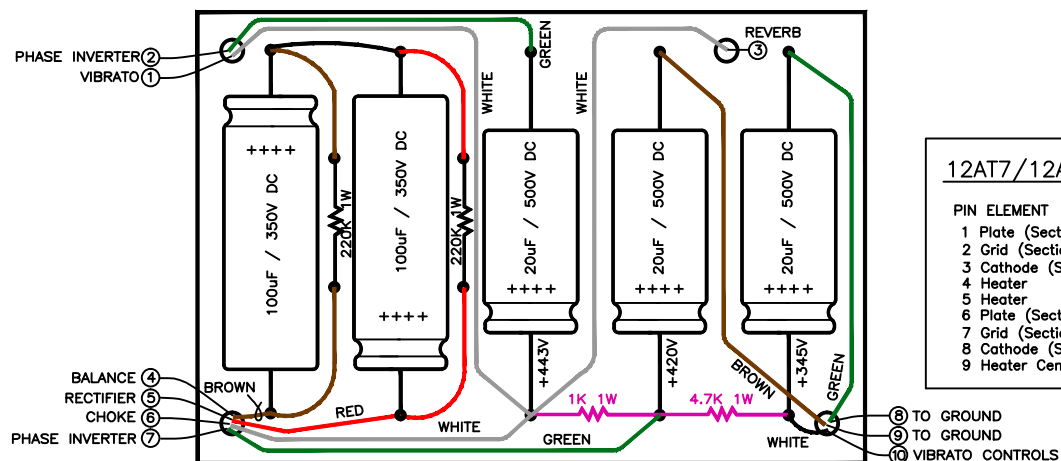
PHASE INVERTER ②
VIBRATO ①
GREEN
WHITE
WHITE
REVERB ③
++++
100uF / 350V DC
1W
220K
100uF / 350V DC
++++
1W
220K
20uF / 500V DC
++++
+443V
20uF / 500V DC
++++
+420V
20uF / 500V DC
++++
+345V
BALANCE ④
RECTIFIER ⑤
CHOKE ⑥
PHASE INVERTER ⑦
BROWN
RED
WHITE
GREEN
1K 1W
4.7K 1W
BROWN
GREEN
WHITE
⑧ TO GROUND
⑨ TO GROUND
⑩ VIBRATO CONTROLS

12AT7/12A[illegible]
PIN ELEMENT
1 Plate (Sect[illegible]
2 Grid (Secti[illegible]
3 Cathode (S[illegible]
4 Heater
5 Heater
6 Plate (Sect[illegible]
7 Grid (Secti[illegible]
8 Cathode (S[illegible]
9 Heater Cen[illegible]